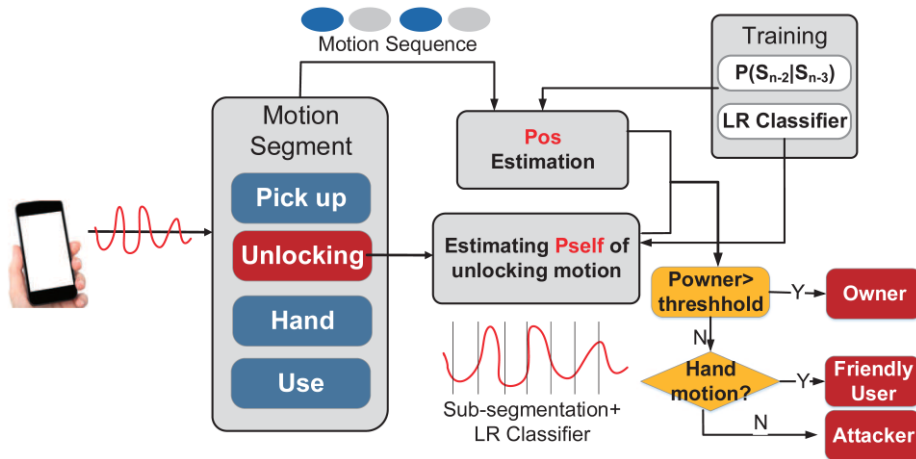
Motion Sequence

Training

$P(S_{n-2}|S_{n-3})$

LR Classifier

Motion Segment

Pick up

Unlocking

Hand

Use

Pos Estimation

Estimating Pself of unlocking motion

Sub-segmentation+ LR Classifier

Powner> threshhold

Y

Owner

N

Hand motion?

Y

Friendly User

N

Attacker